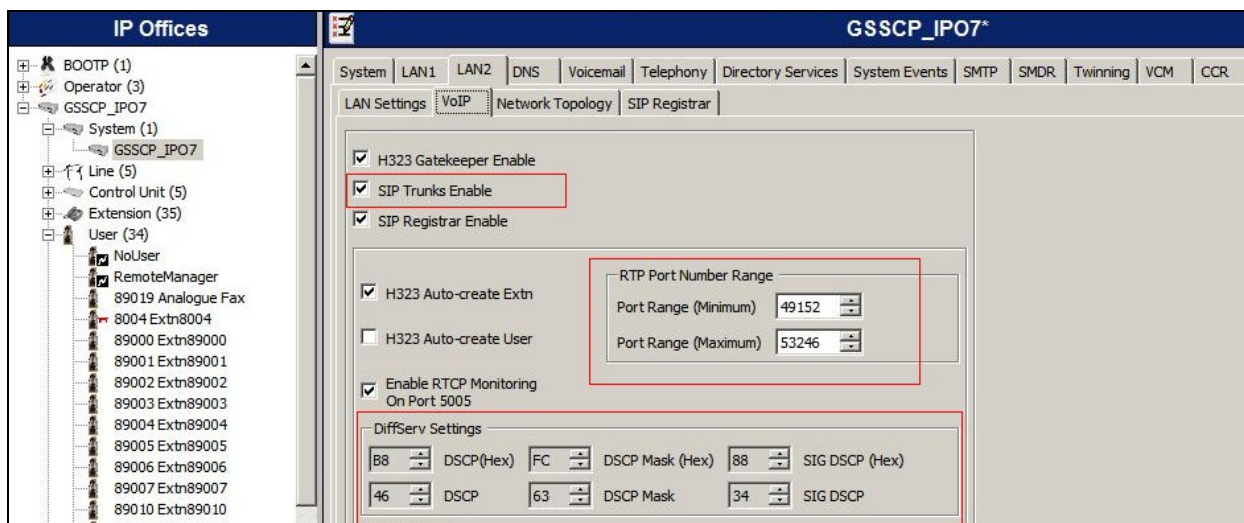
IP Offices

BOOTP (1)
Operator (3)
GSSCP_IPO7
System (1)
GSSCP_IPO7
Line (5)
Control Unit (5)
Extension (35)
User (34)
NoUser
RemoteManager
89019 Analogue Fax
8004 Extn8004
89000 Extn89000
89001 Extn89001
89002 Extn89002
89003 Extn89003
89004 Extn89004
89005 Extn89005
89006 Extn89006
89007 Extn89007
89010 Extn89010

GSSCP_IPO7*

System | LAN1 | LAN2 | DNS | Voicemail | Telephony | Directory Services | System Events | SMTP | SMDR | Twinning | VCM | CCR

LAN Settings | VoIP | Network Topology | SIP Registrar

H323 Gatekeeper Enable
SIP Trunks Enable
SIP Registrar Enable

H323 Auto-create Extn
H323 Auto-create User
Enable RTCP Monitoring On Port 5005

RTP Port Number Range
Port Range (Minimum) 49152
Port Range (Maximum) 53246

DiffServ Settings
B8 DSCP(Hex) FC DSCP Mask (Hex) 88 SIG DSCP (Hex)
46 DSCP 63 DSCP Mask 34 SIG DSCP